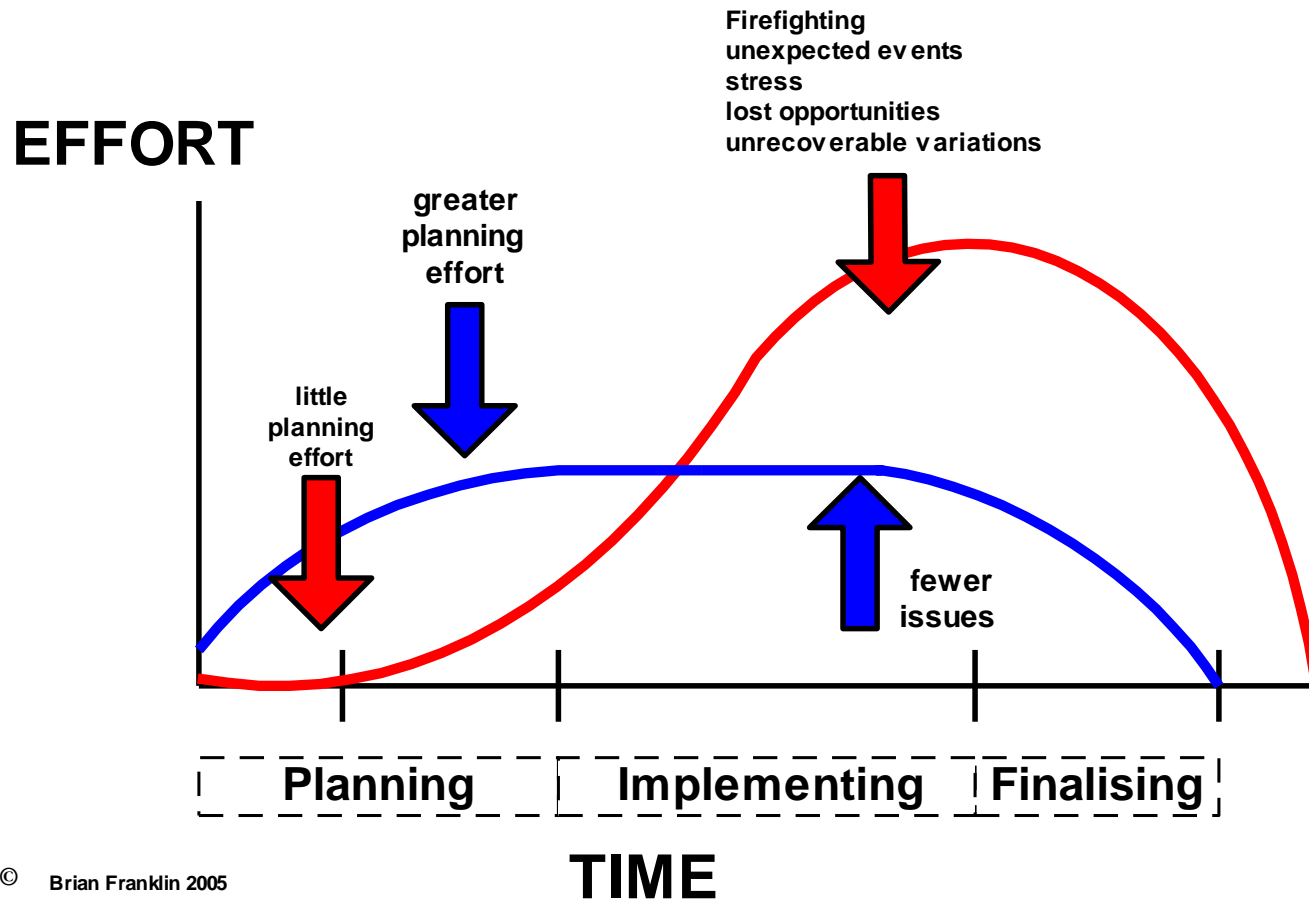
Firefighting
unexpected ev ents
stress
lost opportunities
unrecoverable v ariations

EFFORT

greater
planning
effort

little
planning
effort

fewer
issues

Planning

Implementing

Finalising

© Brian Franklin 2005

TIME